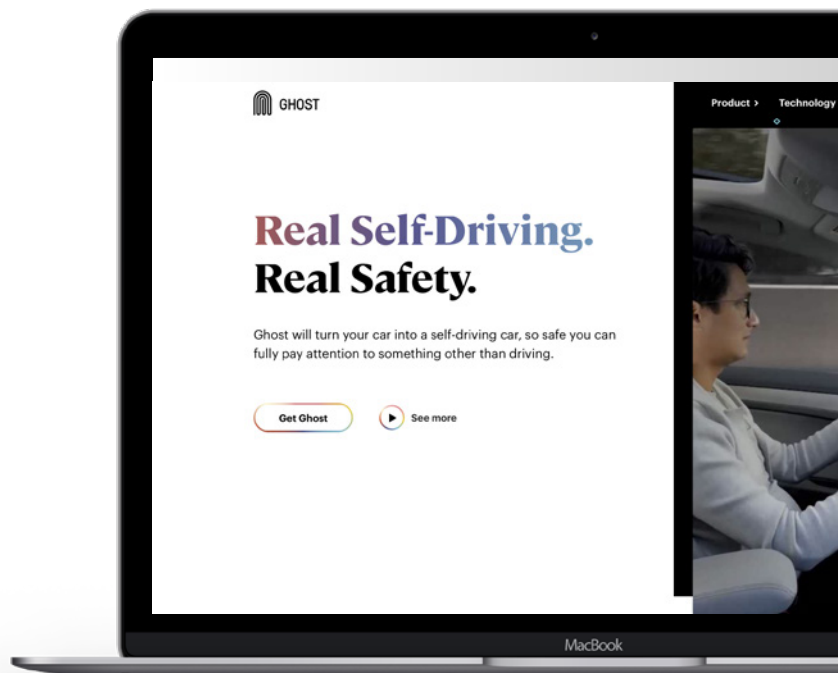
GHOST

Product > Technology

Real Self-Driving.
Real Safety.

Ghost will turn your car into a self-driving car, so safe you can fully pay attention to something other than driving.

Get Ghost

See more

MacBook